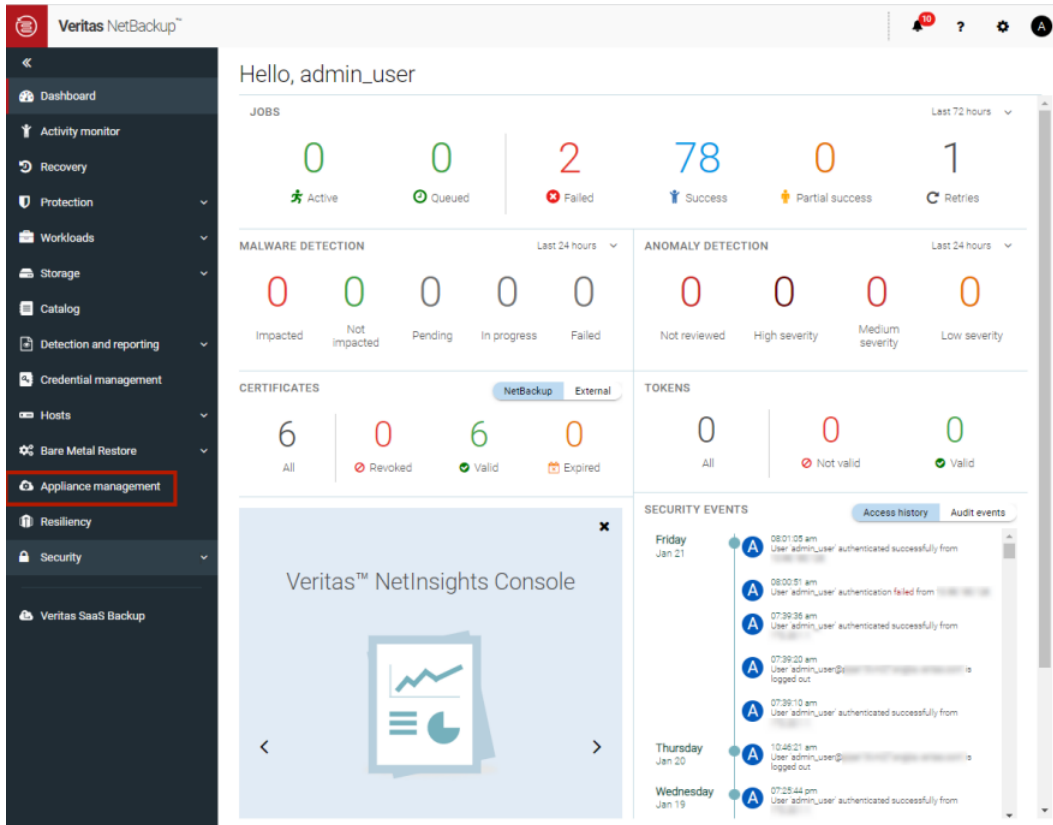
Veritas NetBackup™

10 ? A

«
Dashboard
Activity monitor
Recovery
Protection
Workloads
Storage
Catalog
Detection and reporting
Credential management
Hosts
Bare Metal Restore
Appliance management
Resiliency
Security
Veritas SaaS Backup

Hello, admin_user

JOBS
Last 72 hours

0 Active
0 Queued
2 Failed
78 Success
0 Partial success
1 Retries

MALWARE DETECTION
Last 24 hours
0 Impacted
0 Not impacted
0 Pending
0 In progress
0 Failed

ANOMALY DETECTION
Last 24 hours
0 Not reviewed
0 High severity
0 Medium severity
0 Low severity

CERTIFICATES
NetBackup External
6 All
0 Revoked
6 Valid
0 Expired

TOKENS
0 All
0 Not valid
0 Valid

Veritas™ NetInsights Console

SECURITY EVENTS
Access history Audit events

Friday Jan 21
08:01:05 am User 'admin_user' authenticated successfully from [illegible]
08:00:51 am User 'admin_user' authentication failed from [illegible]
07:39:36 am User 'admin_user' authenticated successfully from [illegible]
07:39:20 am User admin_user@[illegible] is logged out
07:39:10 am User 'admin_user' authenticated successfully from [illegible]

Thursday Jan 20
10:46:21 am User admin_user@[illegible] is logged out

Wednesday Jan 19
07:25:44 pm User 'admin_user' authenticated successfully from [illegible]